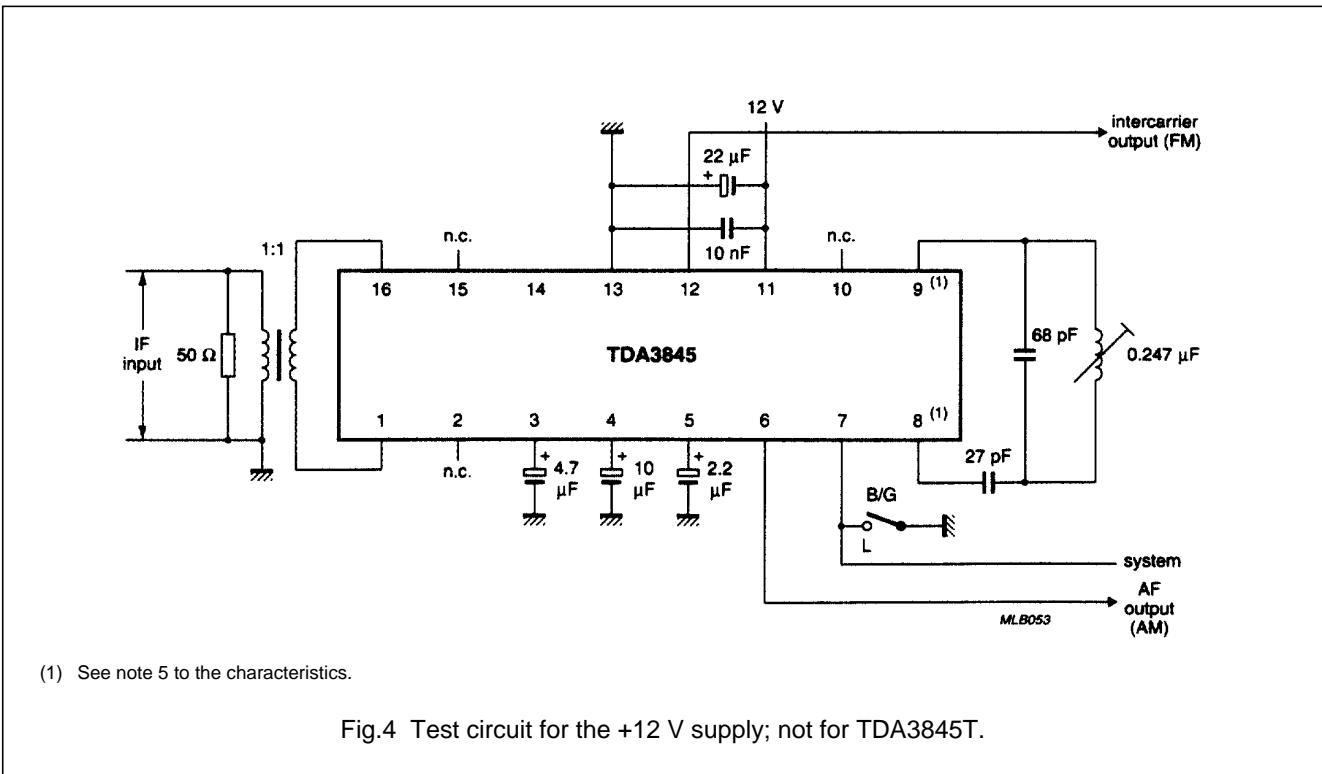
12 V

intercarrier output (FM)

22 μF

+

10 nF

1:1

n.c.

n.c.

16 15 14 13 12 11 10 9 $^{(1)}$

IF input

50 Ω

TDA3845

68 pF

0.247 μF

1 2 3 4 5 6 7 8 $^{(1)}$

n.c.

+ 4.7 μF

+ 10 μF

+ 2.2 μF

27 pF

B/G

L

system

AF output (AM)

MLB053

(1) See note 5 to the characteristics.

Fig.4 Test circuit for the +12 V supply; not for TDA3845T.